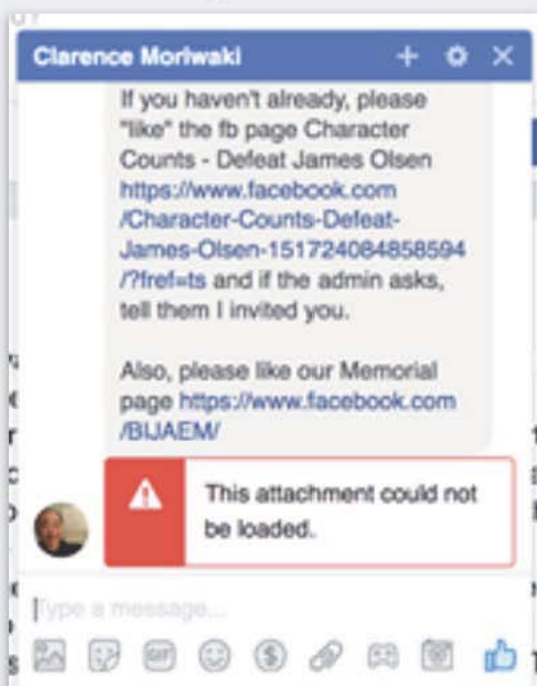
Clarence Moriwaki

If you haven't already, please "like" the fb page Character Counts - Defeat James Olsen https://www.facebook.com/Character-Counts-Defeat-James-Olsen-151724084858594/?fref=ts and if the admin asks, tell them I invited you.

Also, please like our Memorial page https://www.facebook.com/BIJAEM/

This attachment could not be loaded.

Type a message...

GIF